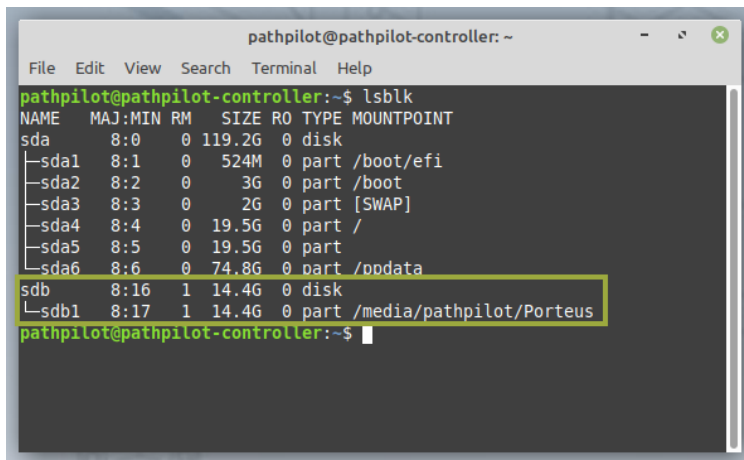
pathpilot@pathpilot-controller: ~

File Edit View Search Terminal Help

pathpilot@pathpilot-controller:~$ lsblk
NAME MAJ:MIN RM SIZE RO TYPE MOUNTPOINT
sda 8:0 0 119.2G 0 disk
├─sda1 8:1 0 524M 0 part /boot/efi
├─sda2 8:2 0 3G 0 part /boot
├─sda3 8:3 0 2G 0 part [SWAP]
├─sda4 8:4 0 19.5G 0 part /
├─sda5 8:5 0 19.5G 0 part
└─sda6 8:6 0 74.8G 0 part /ppdata
sdb 8:16 1 14.4G 0 disk
└─sdb1 8:17 1 14.4G 0 part /media/pathpilot/Porteus
pathpilot@pathpilot-controller:~$